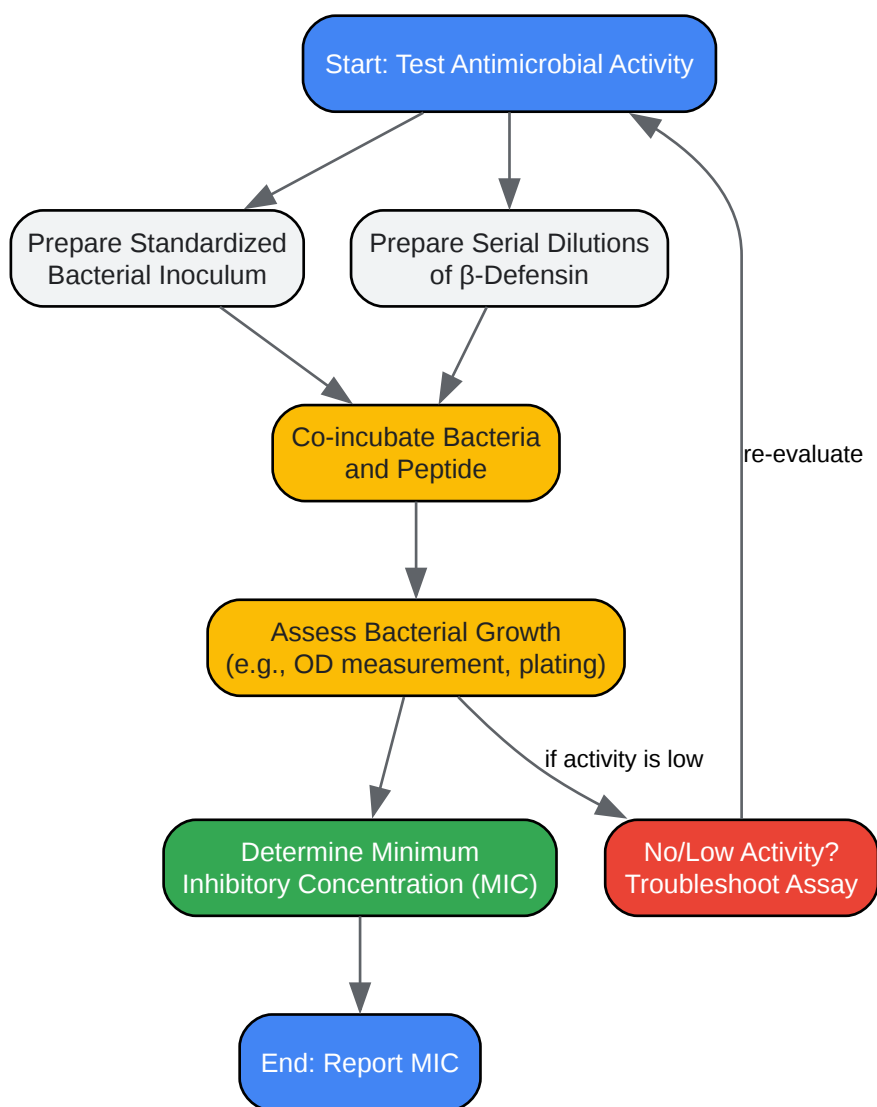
Start: Test Antimicrobial Activity

Prepare Standardized Bacterial Inoculum

Prepare Serial Dilutions of β-Defensin

re-evaluate

Co-incubate Bacteria and Peptide

Assess Bacterial Growth (e.g., OD measurement, plating)

if activity is low

Determine Minimum Inhibitory Concentration (MIC)

No/Low Activity? Troubleshoot Assay

End: Report MIC